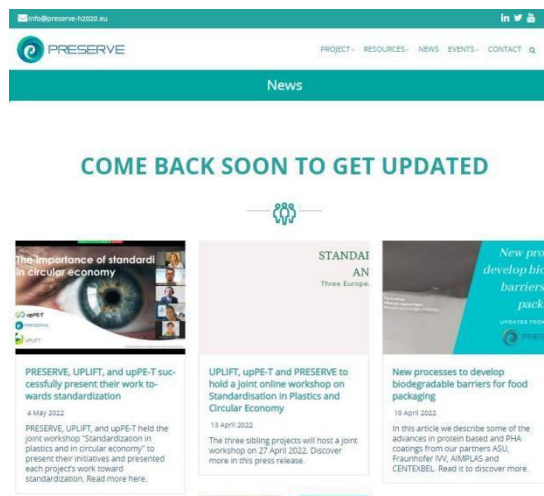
info@preserve-h2020.eu

in

PRESERVE

PROJECT · RESOURCES · NEWS EVENTS · CONTACT

News

COME BACK SOON TO GET UPDATED

The importance of standardi in circular economy

upPET

PRESERVE

UPLIFT

PRESERVE, UPLIFT, and upPE-T successfully present their work towards standardization

4 May 2022

PRESERVE, UPLIFT, and upPE-T held the joint workshop "Standardization in plastics and in circular economy" to present their initiatives and presented each project's work toward standardization. Read more here.

STANDAI AN Three Europe

UPLIFT, upPE-T and PRESERVE to hold a joint online workshop on Standardisation in Plastics and Circular Economy

13 April 2022

The three sibling projects will host a joint workshop on 27 April 2022. Discover more in this press release.

New pro develop bio barriers pack

UPDATES FROM

PRESE

New processes to develop biodegradable barriers for food packaging

10 April 2022

In this article we describe some of the advances in protein based and PHA coatings from our partners ASU, Fraunhofer IVV, AIMPLAS and CENTEXBEL. Read it to discover more.